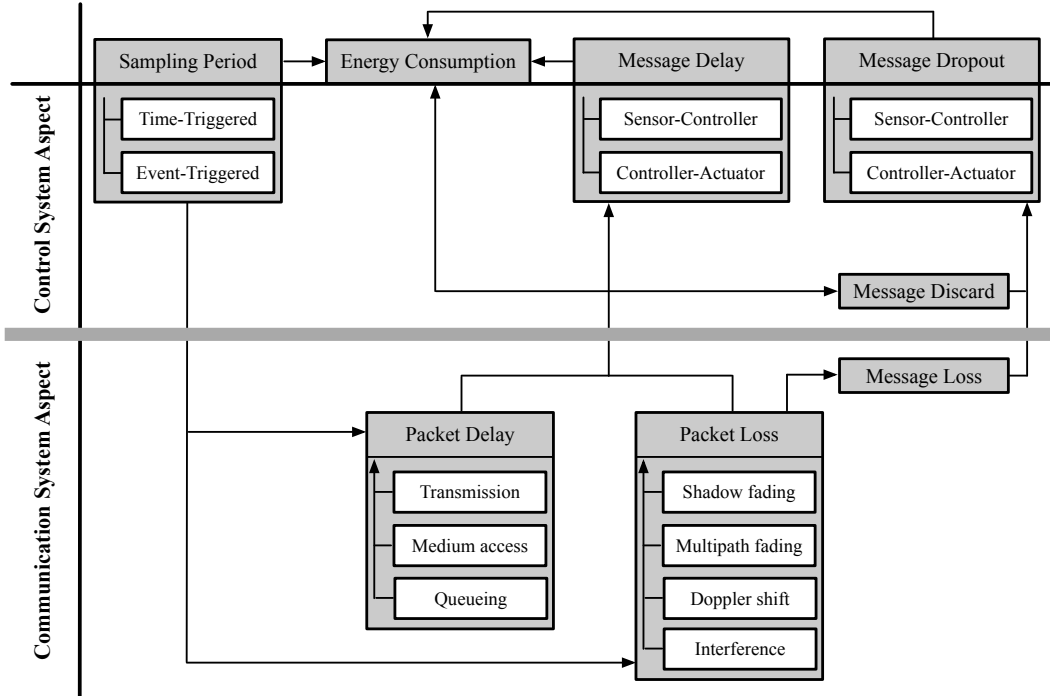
Control System Aspect

Sampling Period

Time-Triggered

Event-Triggered

Energy Consumption

Message Delay

Sensor-Controller

Controller-Actuator

Message Dropout

Sensor-Controller

Controller-Actuator

Message Discard

Communication System Aspect

Message Loss

Packet Delay

Transmission

Medium access

Queueing

Packet Loss

Shadow fading

Multipath fading

Doppler shift

Interference